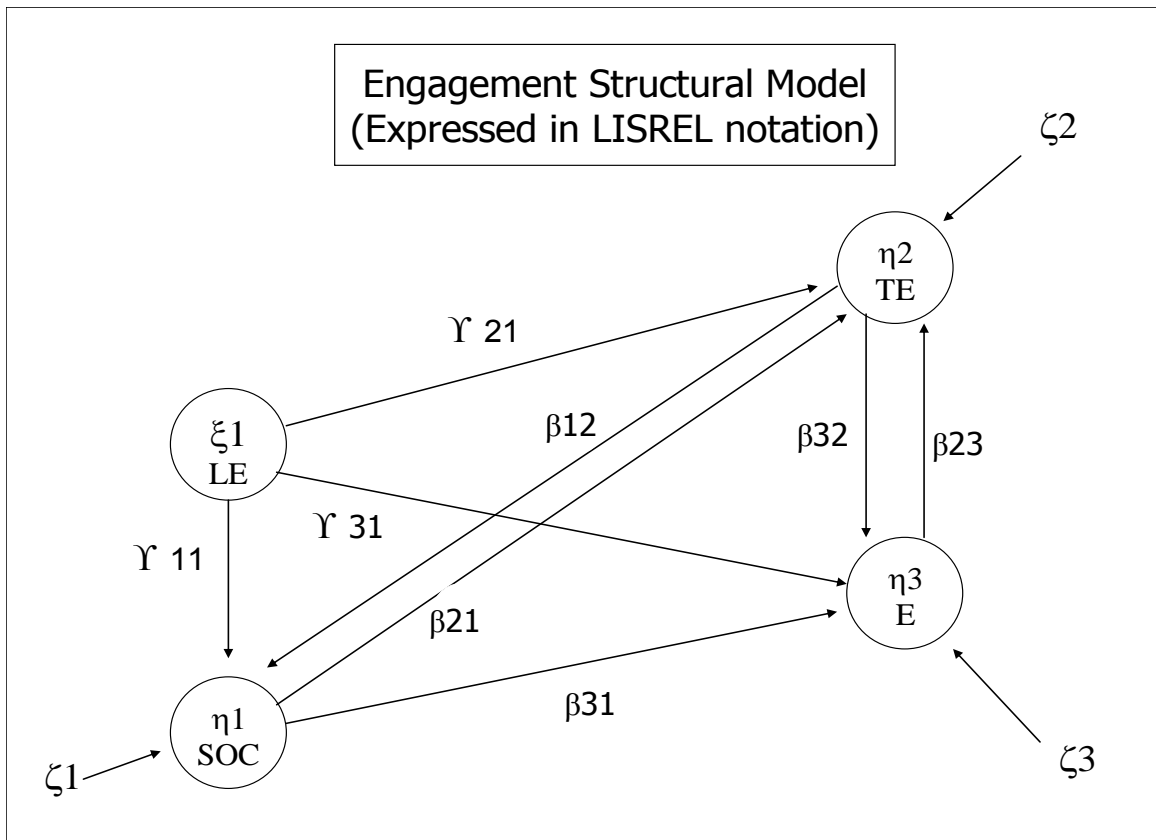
Engagement Structural Model
(Expressed in LISREL notation)

$\zeta2$

$\eta2$
TE

$\Upsilon$ 21

$\xi1$
LE

$\beta12$

$\beta32$

$\beta23$

$\Upsilon$ 31

$\Upsilon$ 11

$\eta3$
E

$\beta21$

$\beta31$

$\eta1$
SOC

$\zeta1$

$\zeta3$